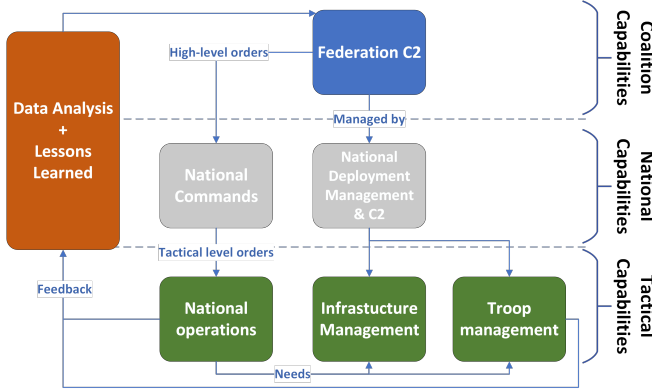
Data Analysis + Lessons Learned

High-level orders

Federation C2

Coalition Capabilities

Managed by

National Commands

National Deployment Management & C2

National Capabilities

Tactical level orders

Feedback

National operations

Infrastucture Management

Troop management

Tactical Capabilities

Needs